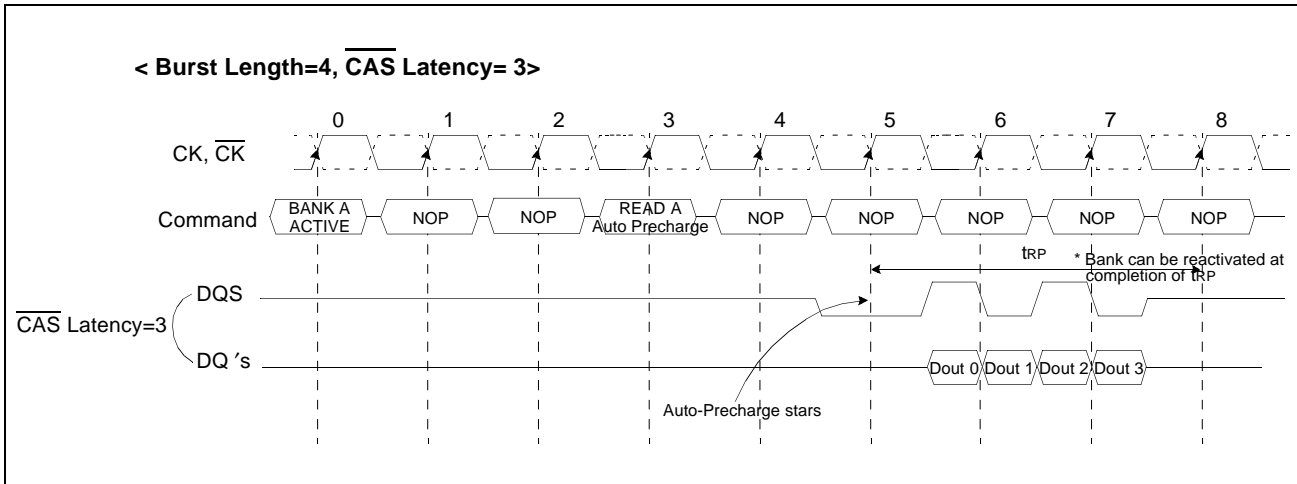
< Burst Length=4, $\overline{\text{CAS}}$ Latency= 3>

0 1 2 3 4 5 6 7 8

CK, $\overline{\text{CK}}$

Command BANK A ACTIVE NOP NOP READ A Auto Precharge NOP NOP NOP NOP NOP

$t_{RP}$

* Bank can be reactivated at completion of $t_{RP}$

DQS

$\overline{\text{CAS}}$ Latency=3

DQ ′s

Dout 0 Dout 1 Dout 2 Dout 3

Auto-Precharge stars